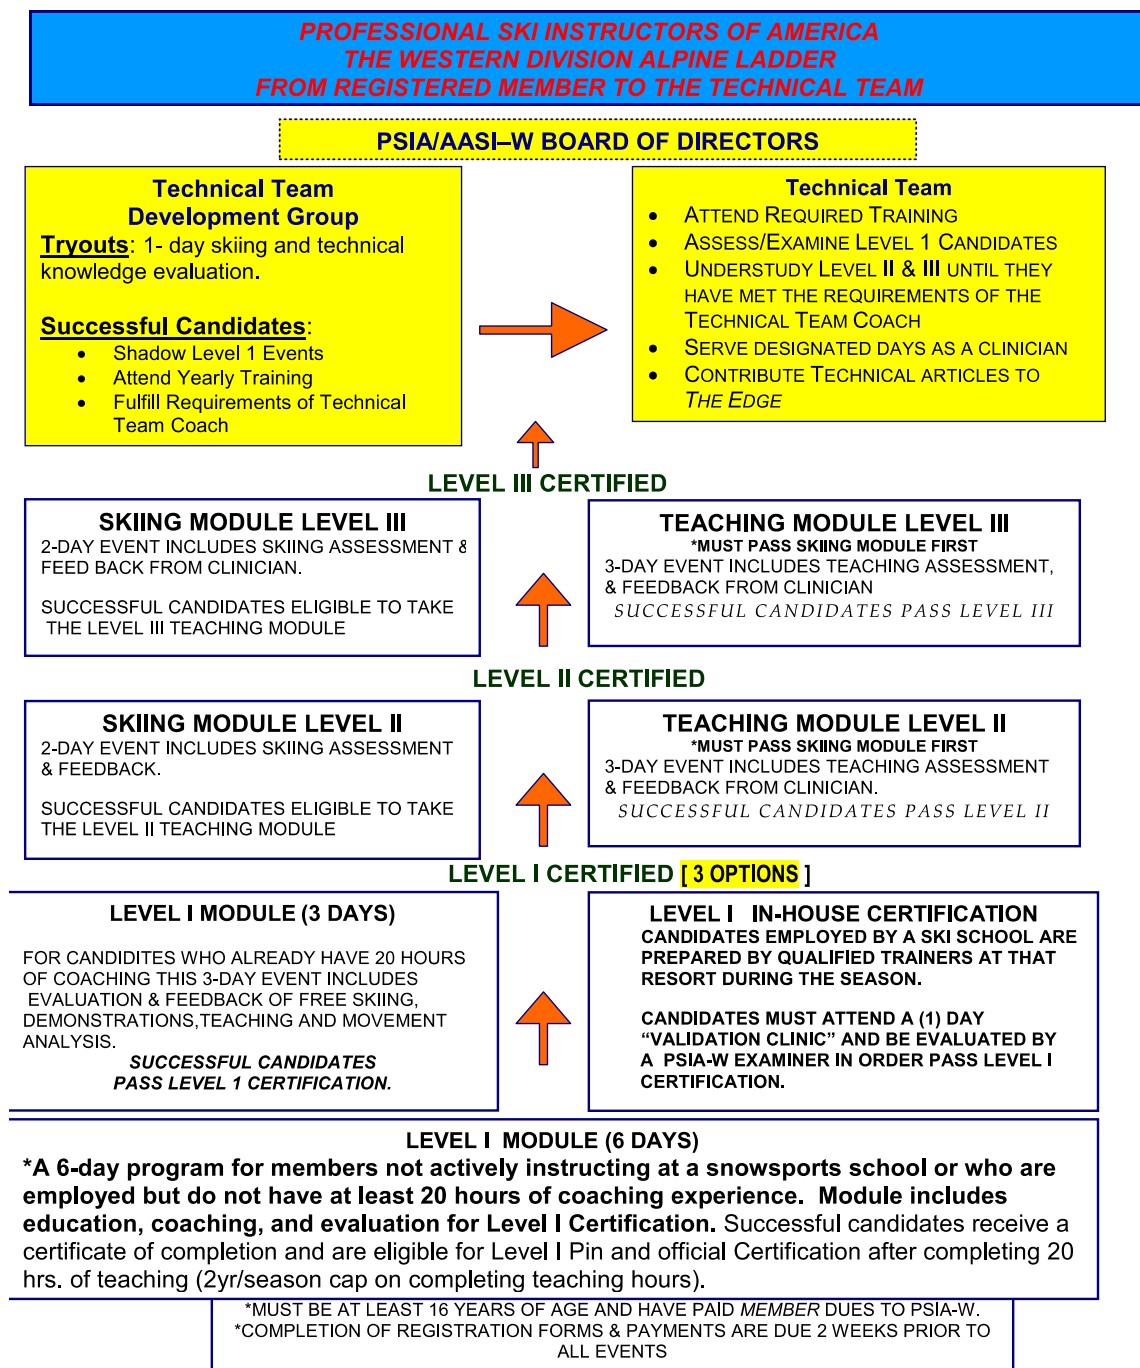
PROFESSIONAL SKI INSTRUCTORS OF AMERICA
THE WESTERN DIVISION ALPINE LADDER
FROM REGISTERED MEMBER TO THE TECHNICAL TEAM

PSIA/AASI–W BOARD OF DIRECTORS

Technical Team
Development Group
Tryouts: 1- day skiing and technical knowledge evaluation.

Successful Candidates:
- Shadow Level 1 Events
- Attend Yearly Training
- Fulfill Requirements of Technical Team Coach

Technical Team
- ATTEND REQUIRED TRAINING
- ASSESS/EXAMINE LEVEL 1 CANDIDATES
- UNDERSTUDY LEVEL II & III UNTIL THEY HAVE MET THE REQUIREMENTS OF THE TECHNICAL TEAM COACH
- SERVE DESIGNATED DAYS AS A CLINICIAN
- CONTRIBUTE TECHNICAL ARTICLES TO THE EDGE

LEVEL III CERTIFIED

SKIING MODULE LEVEL III
2-DAY EVENT INCLUDES SKIING ASSESSMENT & FEED BACK FROM CLINICIAN.

SUCCESSFUL CANDIDATES ELIGIBLE TO TAKE THE LEVEL III TEACHING MODULE

TEACHING MODULE LEVEL III
*MUST PASS SKIING MODULE FIRST
3-DAY EVENT INCLUDES TEACHING ASSESSMENT, & FEEDBACK FROM CLINICIAN
SUCCESSFUL CANDIDATES PASS LEVEL III

LEVEL II CERTIFIED

SKIING MODULE LEVEL II
2-DAY EVENT INCLUDES SKIING ASSESSMENT & FEEDBACK.

SUCCESSFUL CANDIDATES ELIGIBLE TO TAKE THE LEVEL II TEACHING MODULE

TEACHING MODULE LEVEL II
*MUST PASS SKIING MODULE FIRST
3-DAY EVENT INCLUDES TEACHING ASSESSMENT & FEEDBACK FROM CLINICIAN.
SUCCESSFUL CANDIDATES PASS LEVEL II

LEVEL I CERTIFIED [ 3 OPTIONS ]

LEVEL I MODULE (3 DAYS)

FOR CANDIDITES WHO ALREADY HAVE 20 HOURS OF COACHING THIS 3-DAY EVENT INCLUDES EVALUATION & FEEDBACK OF FREE SKIING, DEMONSTRATIONS,TEACHING AND MOVEMENT ANALYSIS.
SUCCESSFUL CANDIDATES PASS LEVEL 1 CERTIFICATION.

LEVEL I IN-HOUSE CERTIFICATION
CANDIDATES EMPLOYED BY A SKI SCHOOL ARE PREPARED BY QUALIFIED TRAINERS AT THAT RESORT DURING THE SEASON.

CANDIDATES MUST ATTEND A (1) DAY "VALIDATION CLINIC" AND BE EVALUATED BY A PSIA-W EXAMINER IN ORDER PASS LEVEL I CERTIFICATION.

LEVEL I MODULE (6 DAYS)
*A 6-day program for members not actively instructing at a snowsports school or who are employed but do not have at least 20 hours of coaching experience. Module includes education, coaching, and evaluation for Level I Certification. Successful candidates receive a certificate of completion and are eligible for Level I Pin and official Certification after completing 20 hrs. of teaching (2yr/season cap on completing teaching hours).

*MUST BE AT LEAST 16 YEARS OF AGE AND HAVE PAID MEMBER DUES TO PSIA-W.
*COMPLETION OF REGISTRATION FORMS & PAYMENTS ARE DUE 2 WEEKS PRIOR TO ALL EVENTS